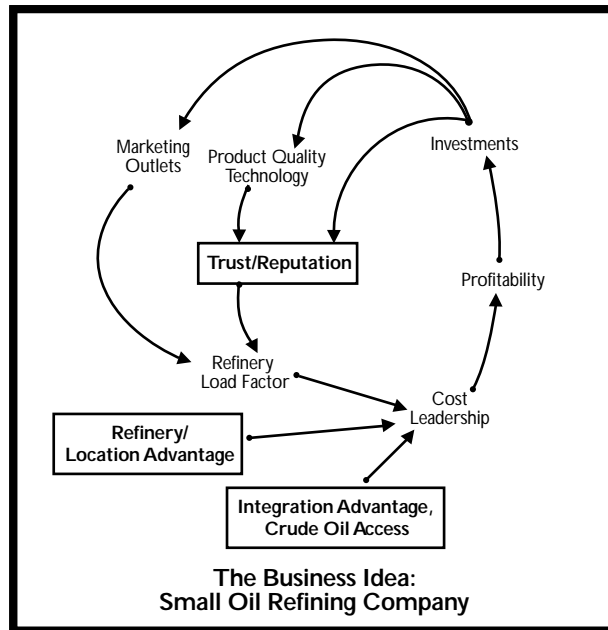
Marketing Outlets

Product Quality Technology

Investments

Trust/Reputation

Profitability

Refinery Load Factor

Cost Leadership

Refinery/ Location Advantage

Integration Advantage, Crude Oil Access

The Business Idea: Small Oil Refining Company